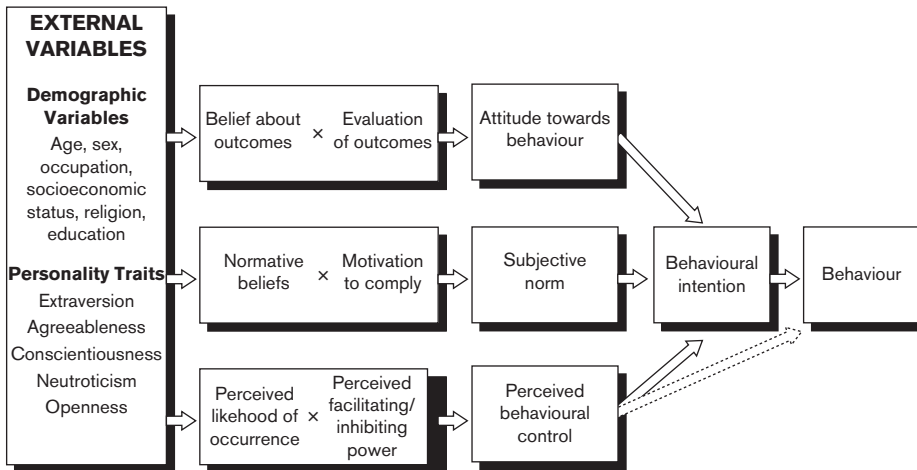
EXTERNAL VARIABLES

Demographic Variables
Age, sex, occupation, socioeconomic status, religion, education

Personality Traits
Extraversion
Agreeableness
Conscientiousness
Neutroticism
Openness

Belief about outcomes × Evaluation of outcomes

Attitude towards behaviour

Normative beliefs × Motivation to comply

Subjective norm

Perceived likehood of occurrence × Perceived facilitating/ inhibiting power

Perceived behavioural control

Behavioural intention

Behaviour